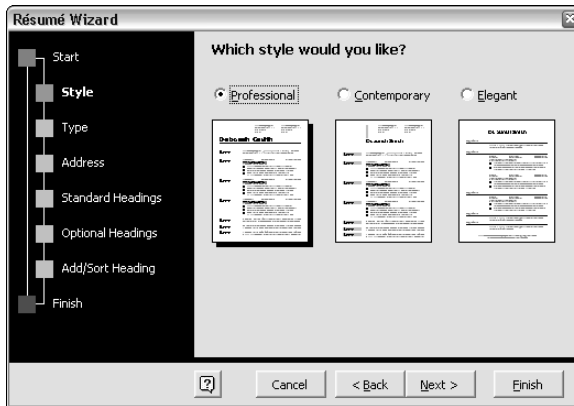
Résumé Wizard

Start
Style
Type
Address
Standard Headings
Optional Headings
Add/Sort Heading
Finish

Which style would you like?

Professional
Contemporary
Elegant

Deborah Smith

Deborah Smith

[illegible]

Cancel
< Back
Next >
Finish